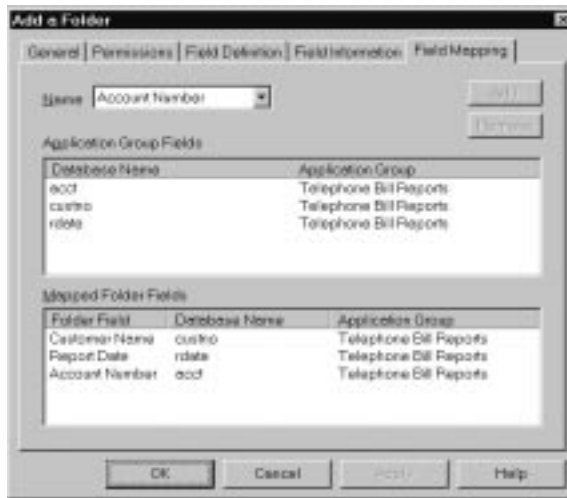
Add a Folder

General | Permissions | Field Definition | Field Information | Field Mapping

Name Account Number

Add

Remove

Application Group Fields

| Database Name | Application Group |
|---|---|
| acct | Telephone Bill Reports |
| custno | Telephone Bill Reports |
| rdate | Telephone Bill Reports |

Mapped Folder Fields

| Folder Field | Database Name | Application Group |
|---|---|---|
| Customer Name | custno | Telephone Bill Reports |
| Report Date | rdate | Telephone Bill Reports |
| Account Number | acct | Telephone Bill Reports |

OK Cancel Apply Help